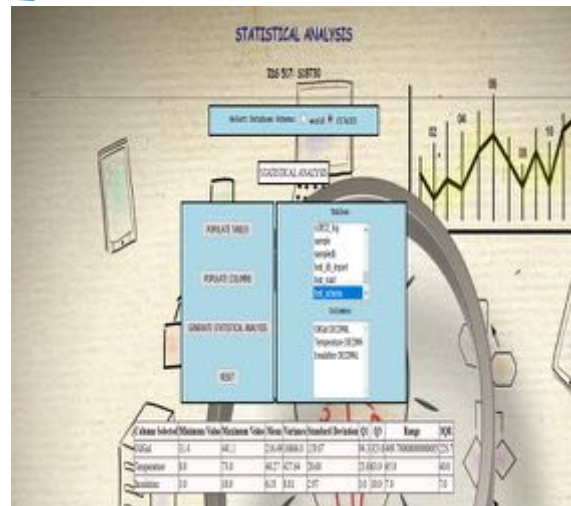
STATISTICAL ANALYSIS

TAB 517 · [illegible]

Select Database Schema: ○ world ● STAGES

STATISTICAL ANALYSIS

POPULATE TABLES

POPULATE COLUMNS

GENERATE STATISTICAL ANALYSIS

RESET

Tables

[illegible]
sample
sampledt
test_dt_import
test_load
THI_schema

Columns

GiRad DECIMAL
Temperature DECIMAL
Insolation DECIMAL

| Column Selected | Minimum Value | Maximum Value | Mean | Variance | Standard Deviation | Q1 | Q3 | Range | IQR |
|---|---|---|---|---|---|---|---|---|---|
| GiRad | 11.4 | 441.1 | 216.49 | 10868.3 | 120.07 | 94.3 | 323 | 449.7 | 228.7 |
| Temperature | 0.0 | 73.0 | 40.27 | 427.84 | 20.68 | 23.0 | 63.0 | 73.0 | 40.0 |
| Insolation | 0.0 | 10.0 | 6.21 | 8.81 | 2.97 | 3.0 | 10.0 | 7.0 | 7.0 |